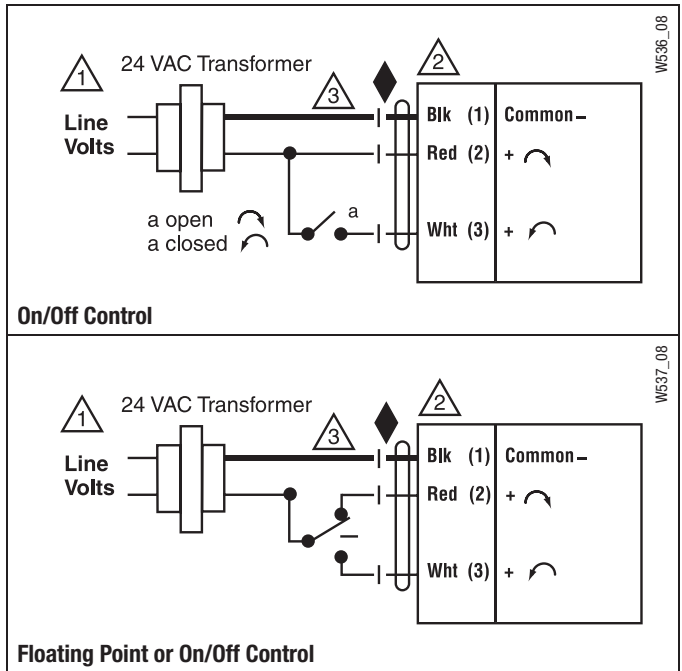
W536_08

1

24 VAC Transformer

2

3

Line Volts

Blk (1) Common –

Red (2) +

a

a open
a closed

Wht (3) +

On/Off Control

W537_08

1

24 VAC Transformer

2

3

Line Volts

Blk (1) Common –

Red (2) +

Wht (3) +

Floating Point or On/Off Control